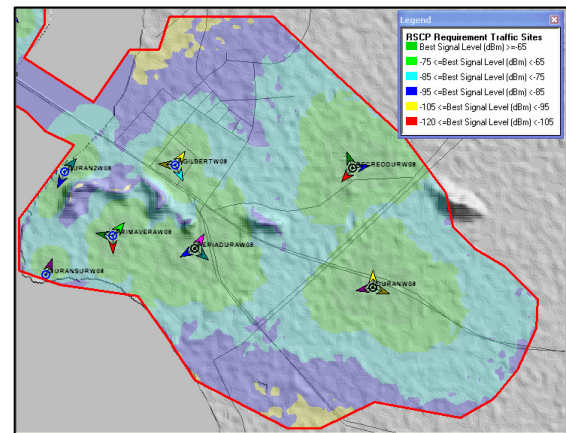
Legend

RSCP Requirement Traffic Sites
Best Signal Level (dBm) >=-65
-75 <=Best Signal Level (dBm) <-65
-85 <=Best Signal Level (dBm) <-75
-95 <=Best Signal Level (dBm) <-85
-105 <=Best Signal Level (dBm) <-95
-120 <=Best Signal Level (dBm) <-105

DURAN2W08
GILBERTW08
PRIMAVERAW08
SAMBORONDURW08
DURANSURW08
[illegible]
DURANW08